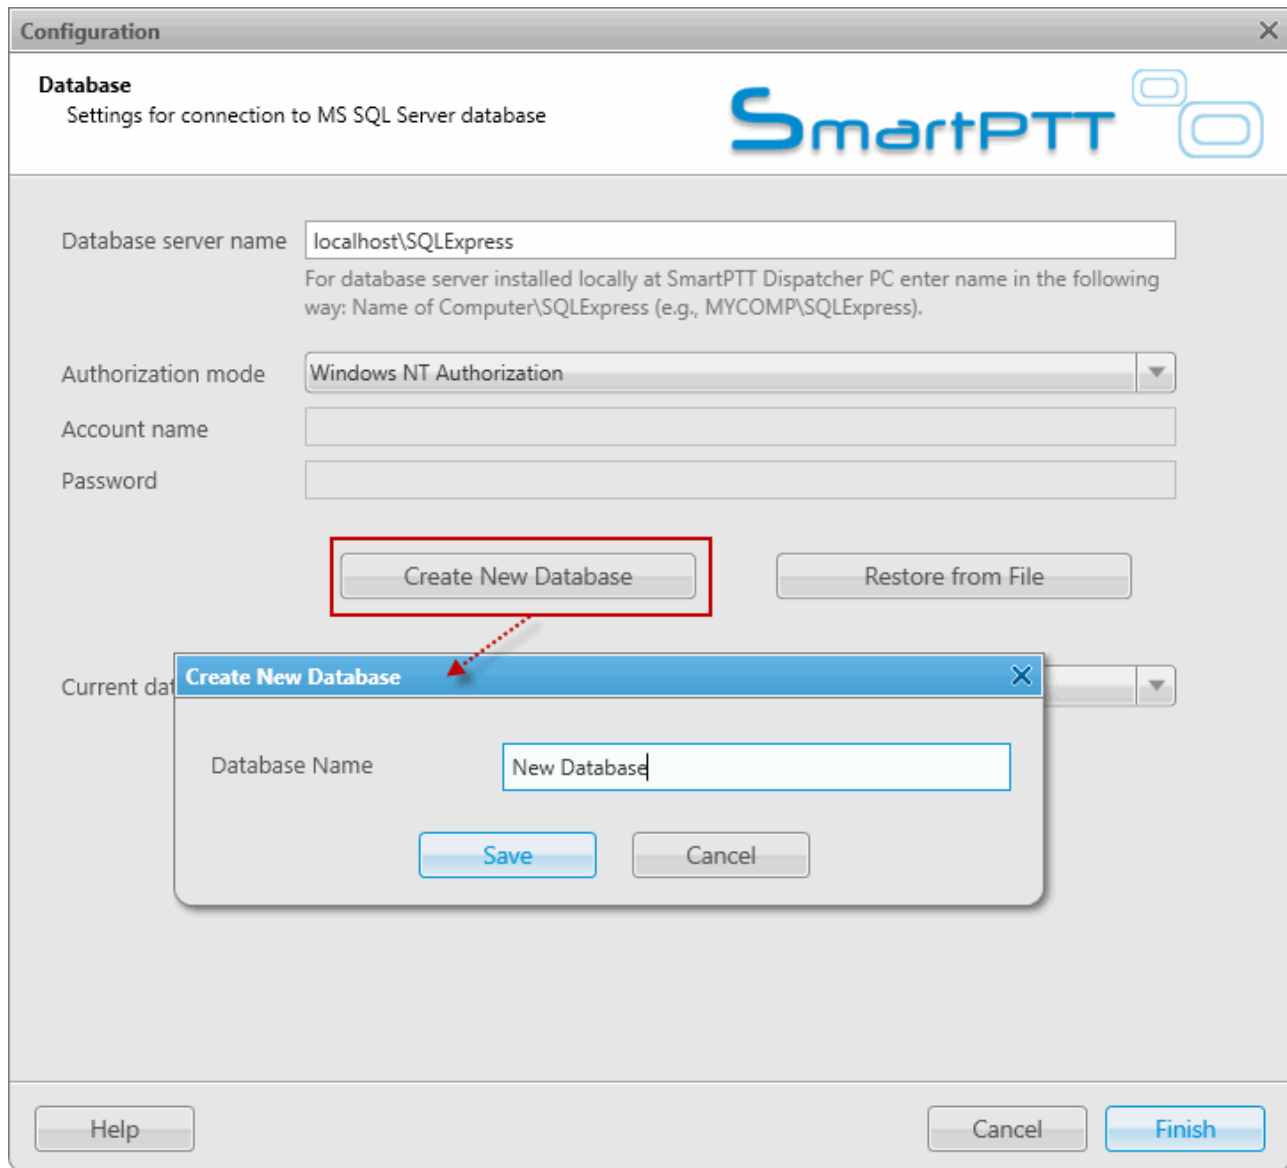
Configuration

Database
Settings for connection to MS SQL Server database

SmartPTT

Database server name
localhost\SQLExpress
For database server installed locally at SmartPTT Dispatcher PC enter name in the following way: Name of Computer\SQLExpress (e.g., MYCOMP\SQLExpress).

Authorization mode
Windows NT Authorization

Account name

Password

Create New Database

Restore from File

Current dat

Create New Database

Database Name
New Database

Save

Cancel

Help

Cancel

Finish